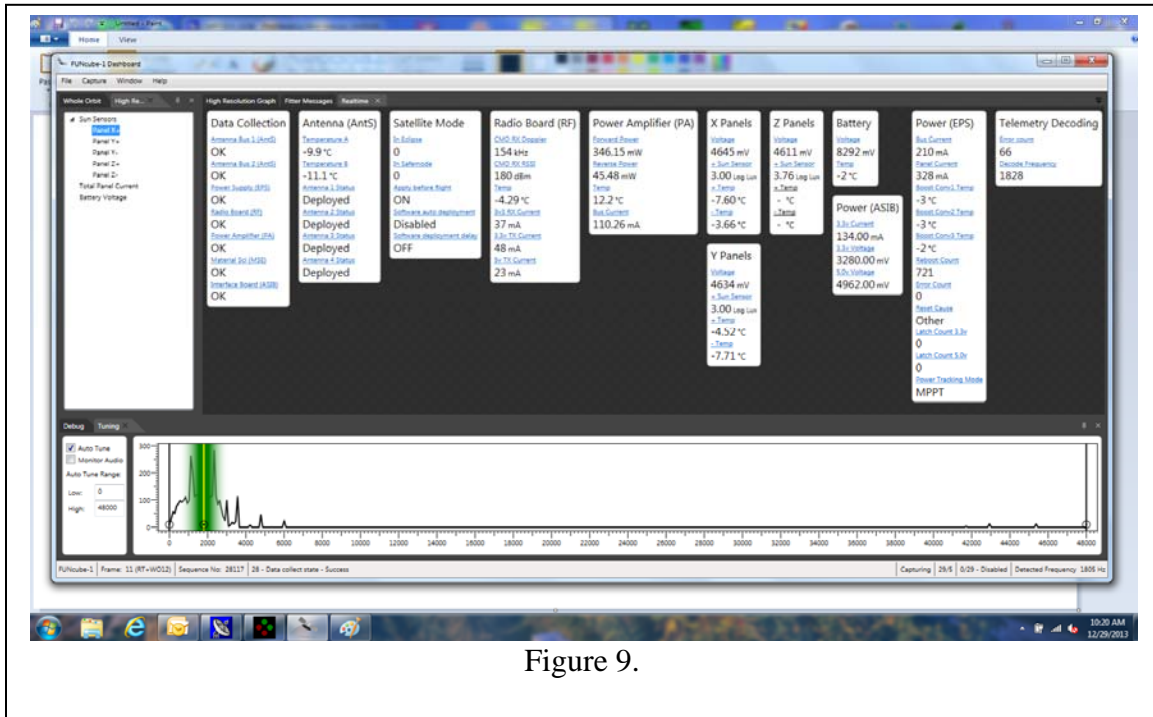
Untitled - Paint

Home View

FUNcube-1 Dashboard

File Capture Window Help

Whole Orbit High Re...

High Resolution Graph Fitter Messages Realtime

Sun Sensors
Panel X+
Panel Y+
Panel Y-
Panel Z+
Panel Z-
Total Panel Current
Battery Voltage

Data Collection
Antenna Bus 1 (AntS)
OK
Antenna Bus 2 (AntS)
OK
Power Supply (EPS)
OK
Radio Board (RF)
OK
Power Amplifier (PA)
OK
Material Sci (MSE)
OK
Interface Board (ASIB)
OK

Antenna (AntS)
Temperature A
-9.9 °C
Temperature B
-11.1 °C
Antenna 1 Status
Deployed
Antenna 2 Status
Deployed
Antenna 3 Status
Deployed
Antenna 4 Status
Deployed

Satellite Mode
In Eclipse
0
In Safemode
0
Apply before flight
ON
Software auto deployment
Disabled
Software deployment delay
OFF

Radio Board (RF)
CMD RX Doppler
154 kHz
CMD RX RSSI
180 dBm
Temp
-4.29 °C
3v3 RX Current
37 mA
3.3v TX Current
48 mA
5v TX Current
23 mA

Power Amplifier (PA)
Forward Power
346.15 mW
Reverse Power
45.48 mW
Temp
12.2 °C
Bus Current
110.26 mA

X Panels
Voltage
4645 mV
+ Sun Sensor
3.00 Log Lux
+ Temp
-7.60 °C
- Temp
-3.66 °C

Y Panels
Voltage
4634 mV
+ Sun Sensor
3.00 Log Lux
+ Temp
-4.52 °C
- Temp
-7.71 °C

Z Panels
Voltage
4611 mV
+ Sun Sensor
3.76 Log Lux
+ Temp
- °C
- Temp
- °C

Battery
Voltage
8292 mV
Temp
-2 °C

Power (ASIB)
3.3v Current
134.00 mA
3.3v Voltage
3280.00 mV
5.0v Voltage
4962.00 mV

Power (EPS)
Bus Current
210 mA
Panel Current
328 mA
Boost Conv1 Temp
-3 °C
Boost Conv2 Temp
-3 °C
Boost Conv3 Temp
-2 °C
Reboot Count
721
Error Count
0
Reset Cause
Other
Latch Count 3.3v
0
Latch Count 5.0v
0
Power Tracking Mode
MPPT

Telemetry Decoding
Error count
66
Decode Frequency
1828

Debug Tuning

Auto Tune
Monitor Audio
Auto Tune Range:
Low: 0
High: 48000

300 200 100 0
0 2000 4000 6000 8000 10000 12000 14000 16000 18000 20000 22000 24000 26000 28000 30000 32000 34000 36000 38000 40000 42000 44000 46000 48000

FUNcube-1 | Frame: 11 (RT+WO12) | Sequence No: 28117 | 28 - Data collect state - Success | Capturing | 29/5 | 0/29 - Disabled | Detected Frequency: 1805 Hz

10:20 AM 12/29/2013

Figure 9.